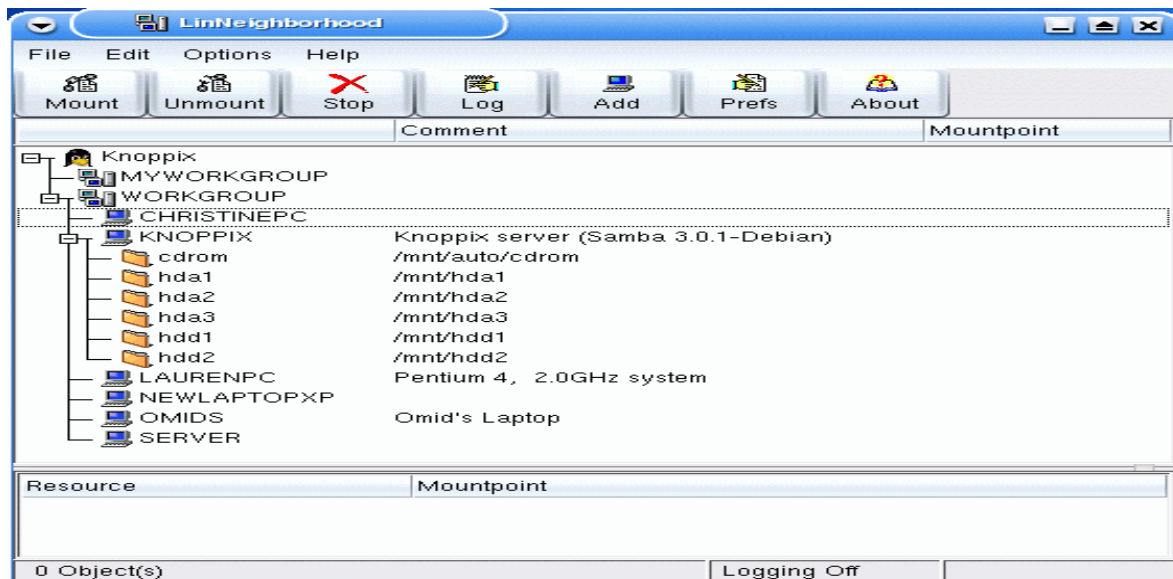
LinNeighborhood

File Edit Options Help

Mount Unmount Stop Log Add Prefs About

| | Comment | Mountpoint |
|---|---|---|
| Knoppix | | |
| MYWORKGROUP | | |
| WORKGROUP | | |
| CHRISTINEPC | | |
| KNOPPIX | Knoppix server (Samba 3.0.1-Debian) | |
| cdrom | /mnt/auto/cdrom | |
| hda1 | /mnt/hda1 | |
| hda2 | /mnt/hda2 | |
| hda3 | /mnt/hda3 | |
| hdd1 | /mnt/hdd1 | |
| hdd2 | /mnt/hdd2 | |
| LAURENPC | Pentium 4, 2.0GHz system | |
| NEWLAPTOPXP | | |
| OMIDS | Omid's Laptop | |
| SERVER | | |

| Resource | Mountpoint |
|---|---|

0 Object(s) | Logging Off